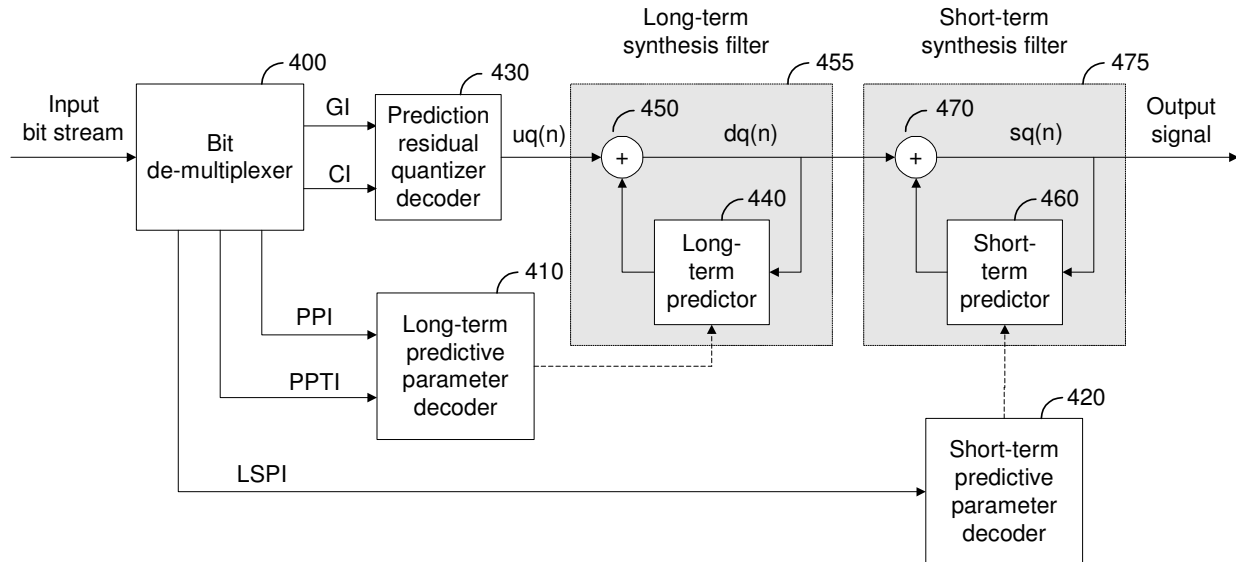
Long-term synthesis filter

Short-term synthesis filter

400

430

455

475

Input bit stream

Bit de-multiplexer

GI

CI

Prediction residual quantizer decoder

uq(n)

450

+

dq(n)

470

+

sq(n)

Output signal

440

Long-term predictor

460

Short-term predictor

410

PPI

PPTI

Long-term predictive parameter decoder

420

LSPI

Short-term predictive parameter decoder